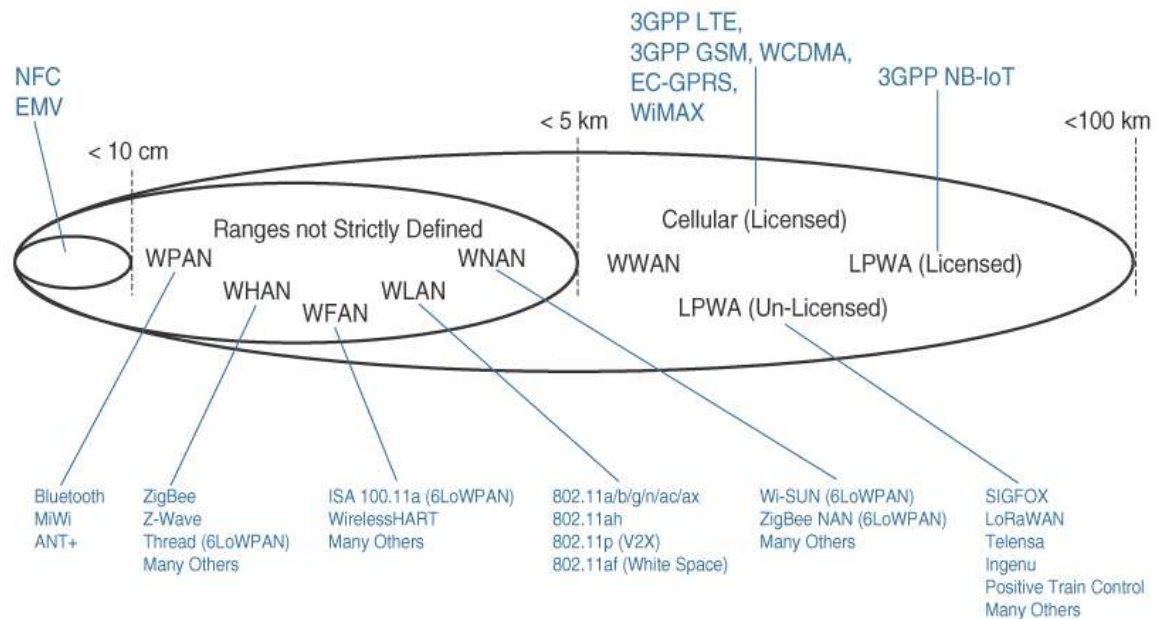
3GPP LTE,
3GPP GSM, WCDMA,
EC-GPRS,
WiMAX

3GPP NB-IoT

NFC
EMV

< 10 cm

< 5 km

<100 km

Ranges not Strictly Defined

Cellular (Licensed)

WPAN

WNAN

WWAN

LPWA (Licensed)

WHAN

WLAN

WFAN

LPWA (Un-Licensed)

Bluetooth
MiWi
ANT+

ZigBee
Z-Wave
Thread (6LoWPAN)
Many Others

ISA 100.11a (6LoWPAN)
WirelessHART
Many Others

802.11a/b/g/n/ac/ax
802.11ah
802.11p (V2X)
802.11af (White Space)

Wi-SUN (6LoWPAN)
ZigBee NAN (6LoWPAN)
Many Others

SIGFOX
LoRaWAN
Telensa
Ingenu
Positive Train Control
Many Others